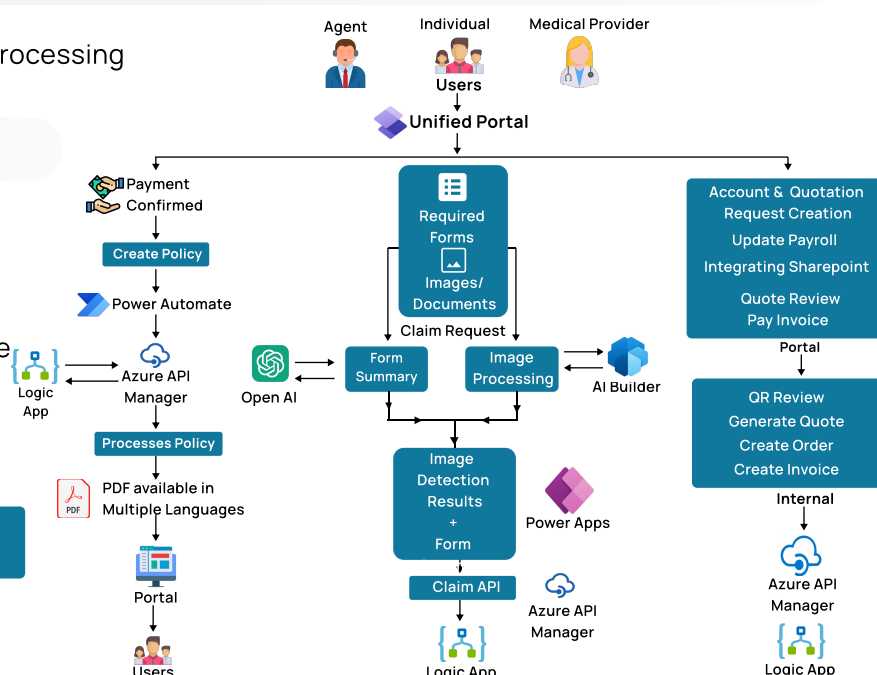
rocessing

Agent
Individual
Medical Provider
Users
Unified Portal

Payment Confirmed
Create Policy
Power Automate
Logic App
Azure API Manager
Processes Policy
PDF
PDF available in Multiple Languages
Portal
Users

Required Forms
Images/ Documents
Claim Request
Open AI
Form Summary
Image Processing
AI Builder
Image Detection Results + Form
Power Apps
Claim API
Azure API Manager
Logic App

Account & Quotation Request Creation
Update Payroll
Integrating Sharepoint
Quote Review
Pay Invoice
Portal
QR Review
Generate Quote
Create Order
Create Invoice
Internal
Azure API Manager
Logic App